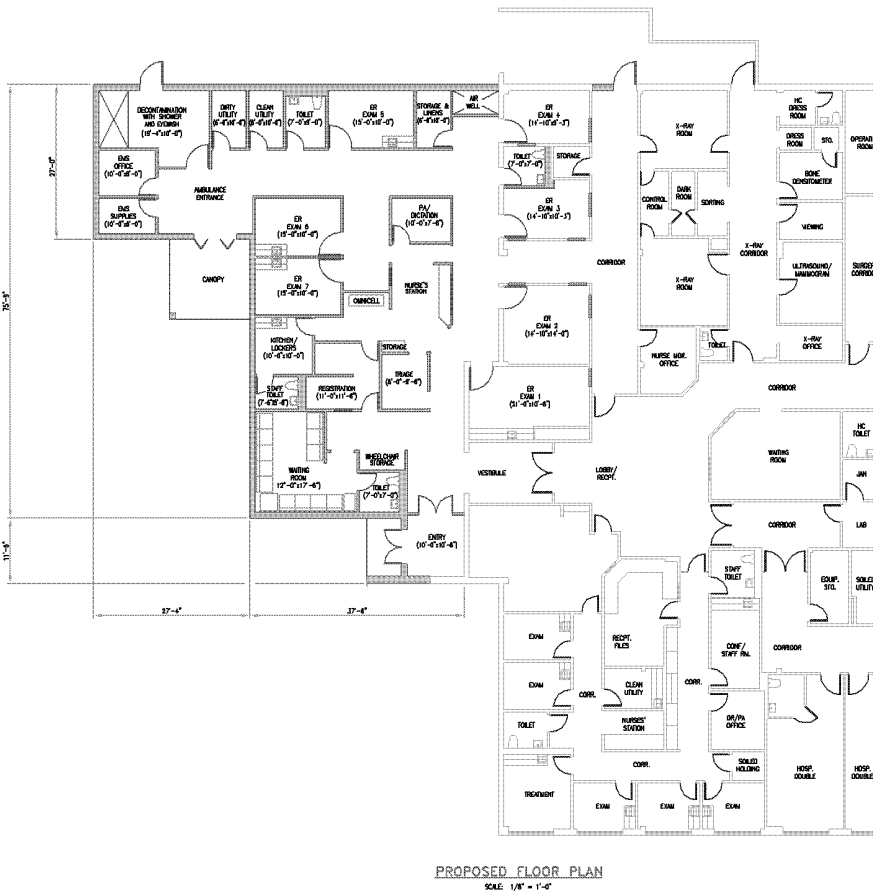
DECONTAMINATION WITH SHOWER AND EYEWASH (15'-4"x10'-0")

DIRTY UTILITY (6'-8"x8'-0")

CLEAN UTILITY (6'-0"x10'-6")

TOILET (7'-0"x8'-0")

ER EXAM 5 (15'-0"x10'-0")

STORAGE & LINENS (6'-8"x8'-0")

AIR WELL

ER EXAM 4 (14'-10"x10'-3")

X-RAY ROOM

HC DRESS ROOM

DRESS ROOM

STO.

OPERATI

BONE DENSITOMETER

EMS OFFICE (10'-0"x8'-0")

AMBULANCE ENTRANCE

TOILET (7'-0"x7'-0")

STORAGE

ER EXAM 3 (14'-10"x10'-3")

CONTROL ROOM

DARK ROOM

SORTING

EMS SUPPLIES (10'-0"x8'-0")

ER EXAM 6 (15'-0"x10'-0")

PA/ DICTATION (10'-0"x7'-6")

VIEWING

X-RAY CORRIDOR

CORRIDOR

ULTRASOUND/ MAMMOGRAM

SURGE CORRID

CANOPY

ER EXAM 7 (15'-0"x10'-0")

NURSE'S STATION

X-RAY ROOM

OMNICELL

ER EXAM 2 (14'-10"x14'-0")

X-RAY OFFICE

KITCHEN/ LOCKERS (10'-0"x10'-0")

STORAGE

NURSE MGR. OFFICE

TOILET

TRIAGE (8'-0"x8'-6")

STAFF TOILET (7'-4"x5'-8")

REGISTRATION (11'-0"x11'-8")

ER EXAM 1 (21'-6"x10'-6")

CORRIDOR

HC TOILET

WAITING ROOM

WHEELCHAIR STORAGE

WAITING ROOM 12'-0"x17'-6"

TOILET (7'-0"x7'-0")

VESTIBULE

LOBBY/ RECPT.

JAN

CORRIDOR

LAB

ENTRY (10'-0"x10'-8")

STAFF TOILET

EQUIP. STO.

SOILED UTILITY

27'-0"

75'-9"

11'-9"

27'-4"

37'-8"

EXAM

RECPT. FILES

CONF./ STAFF PAL

CORRIDOR

EXAM

CORR.

CLEAN UTILITY

CORR.

TOILET

NURSES' STATION

DR/PA OFFICE

CORR.

SOILED HOLDING

TREATMENT

EXAM

EXAM

EXAM

HOSP. DOUBLE

HOSP. DOUBLE

PROPOSED FLOOR PLAN

SCALE: 1/8" = 1'-0"